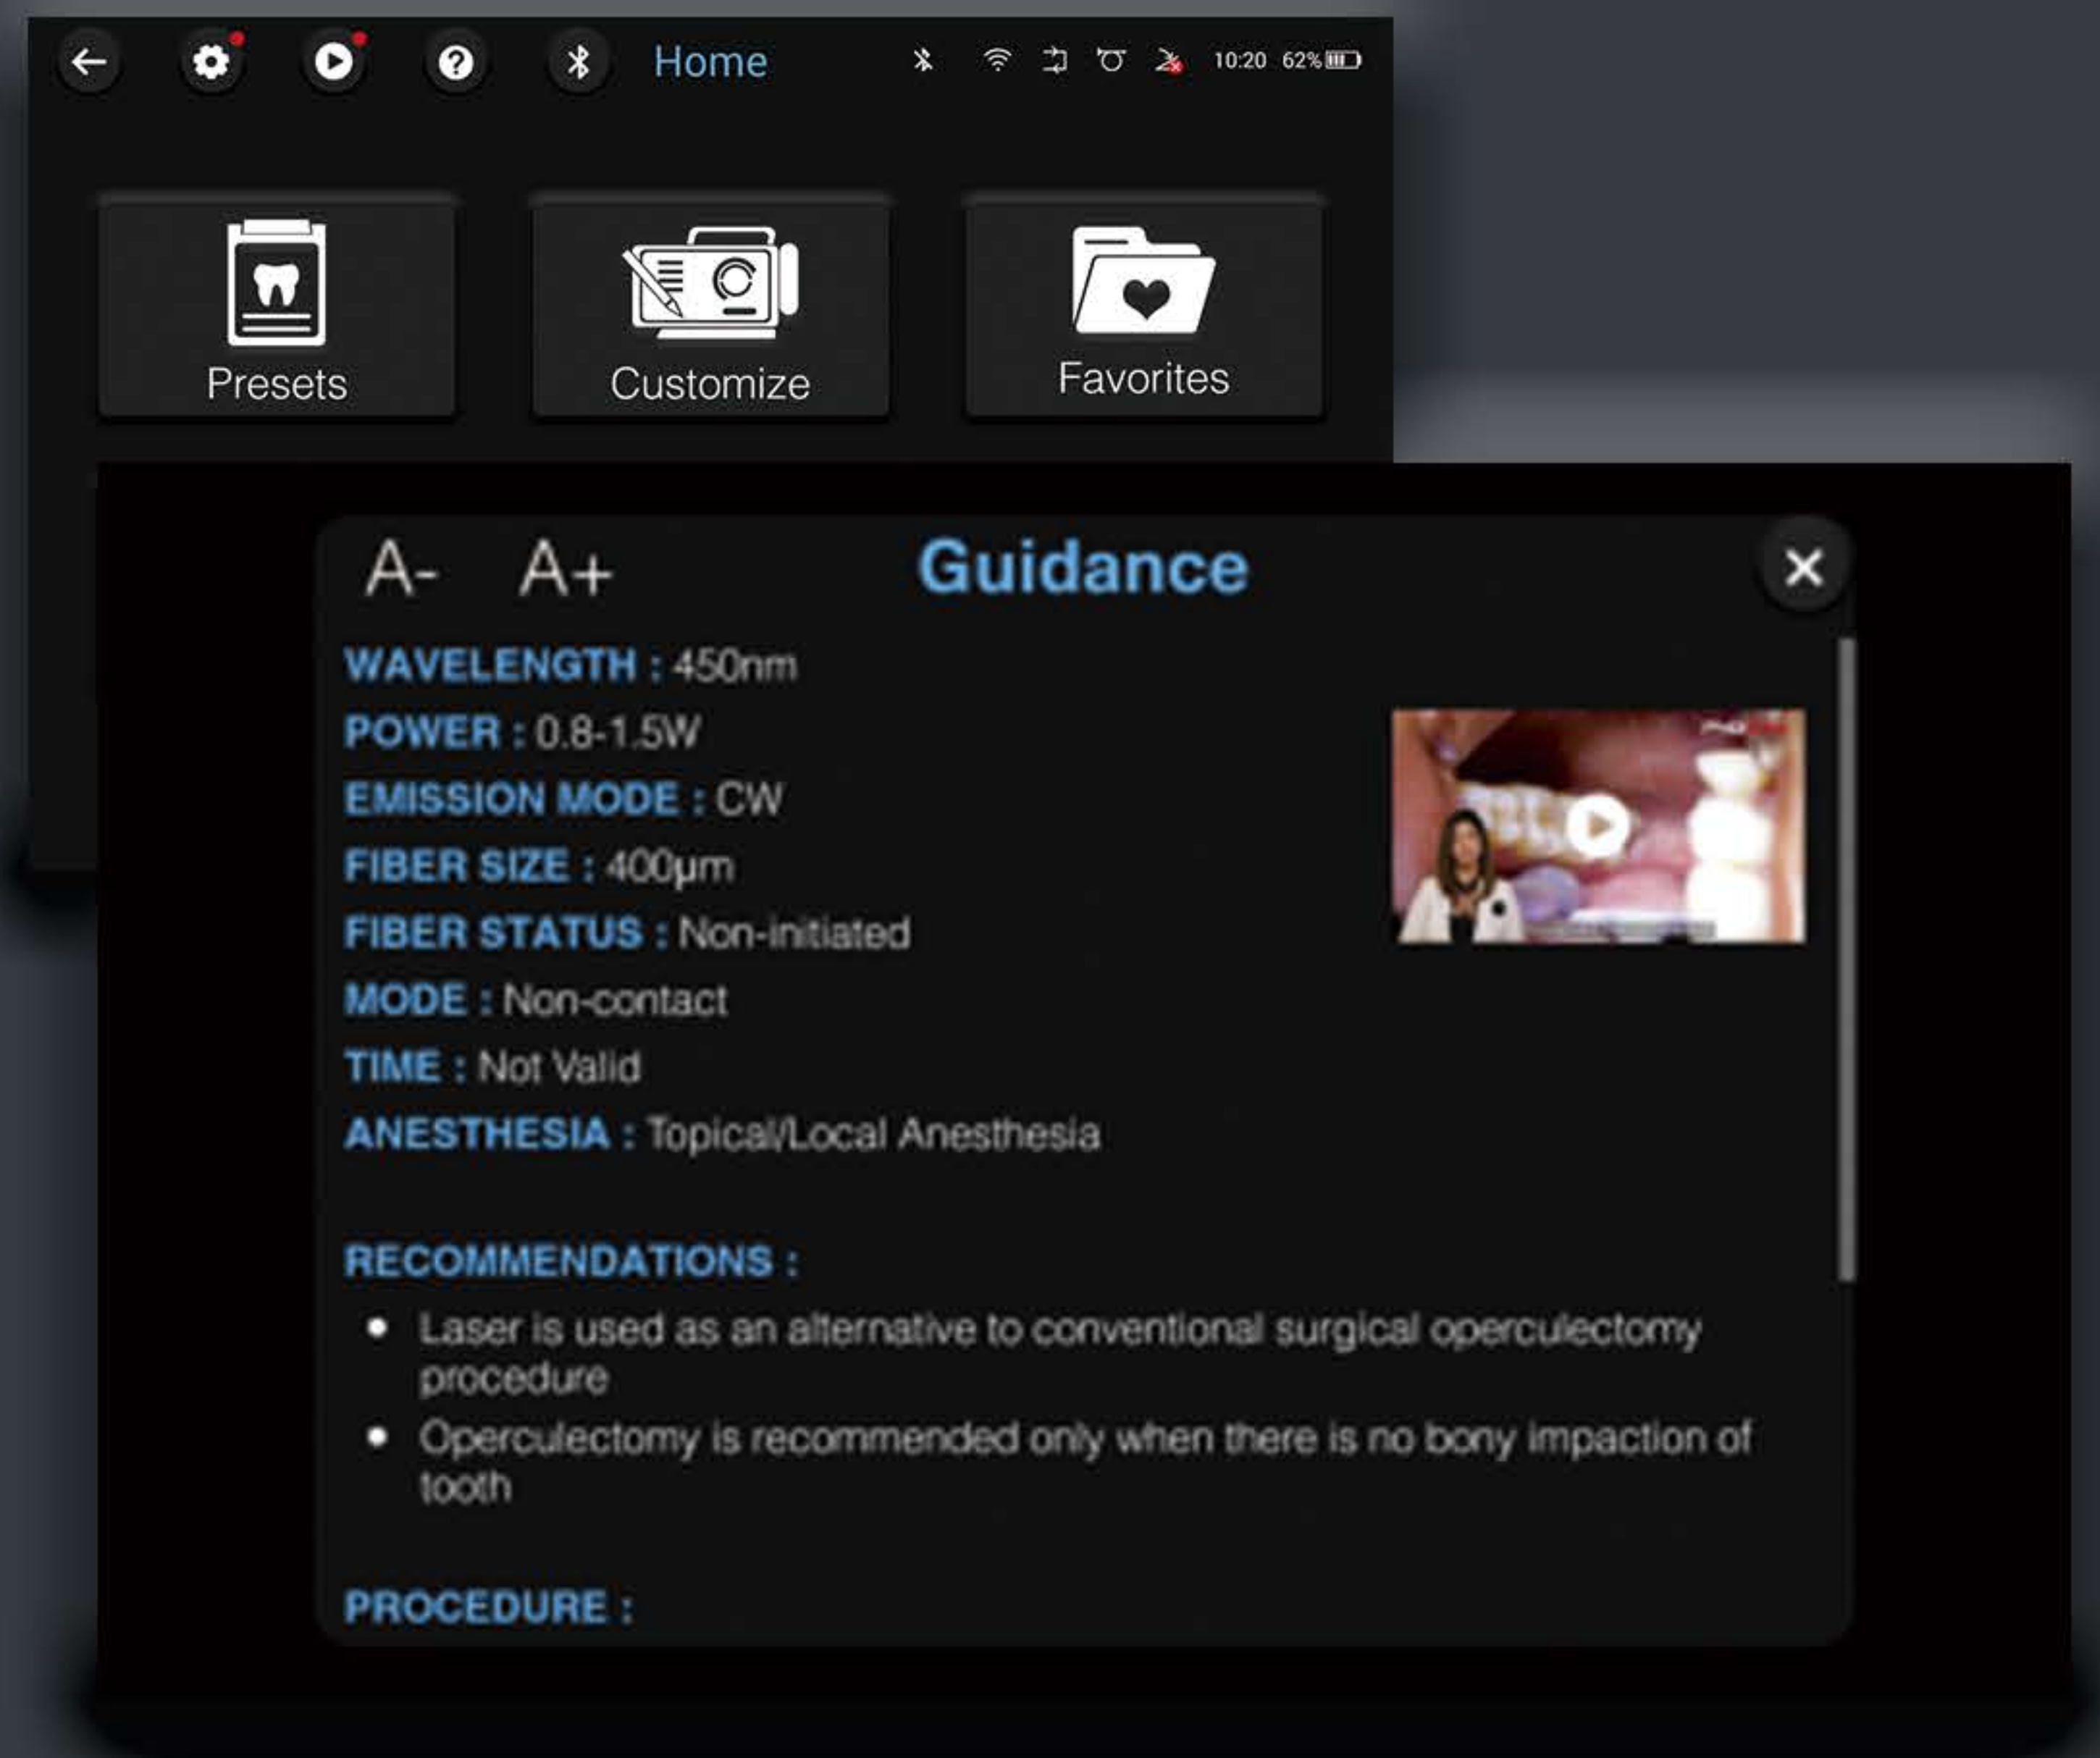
Home

10:20 62%

Presets

Customize

Favorites

A- A+

Guidance

WAVELENGTH : 450nm

POWER : 0.8-1.5W

EMISSION MODE : CW

FIBER SIZE : 400μm

FIBER STATUS : Non-initiated

MODE : Non-contact

TIME : Not Valid

ANESTHESIA : Topical/Local Anesthesia

RECOMMENDATIONS :

- Laser is used as an alternative to conventional surgical operculectomy procedure
- Operculectomy is recommended only when there is no bony impaction of tooth

PROCEDURE :